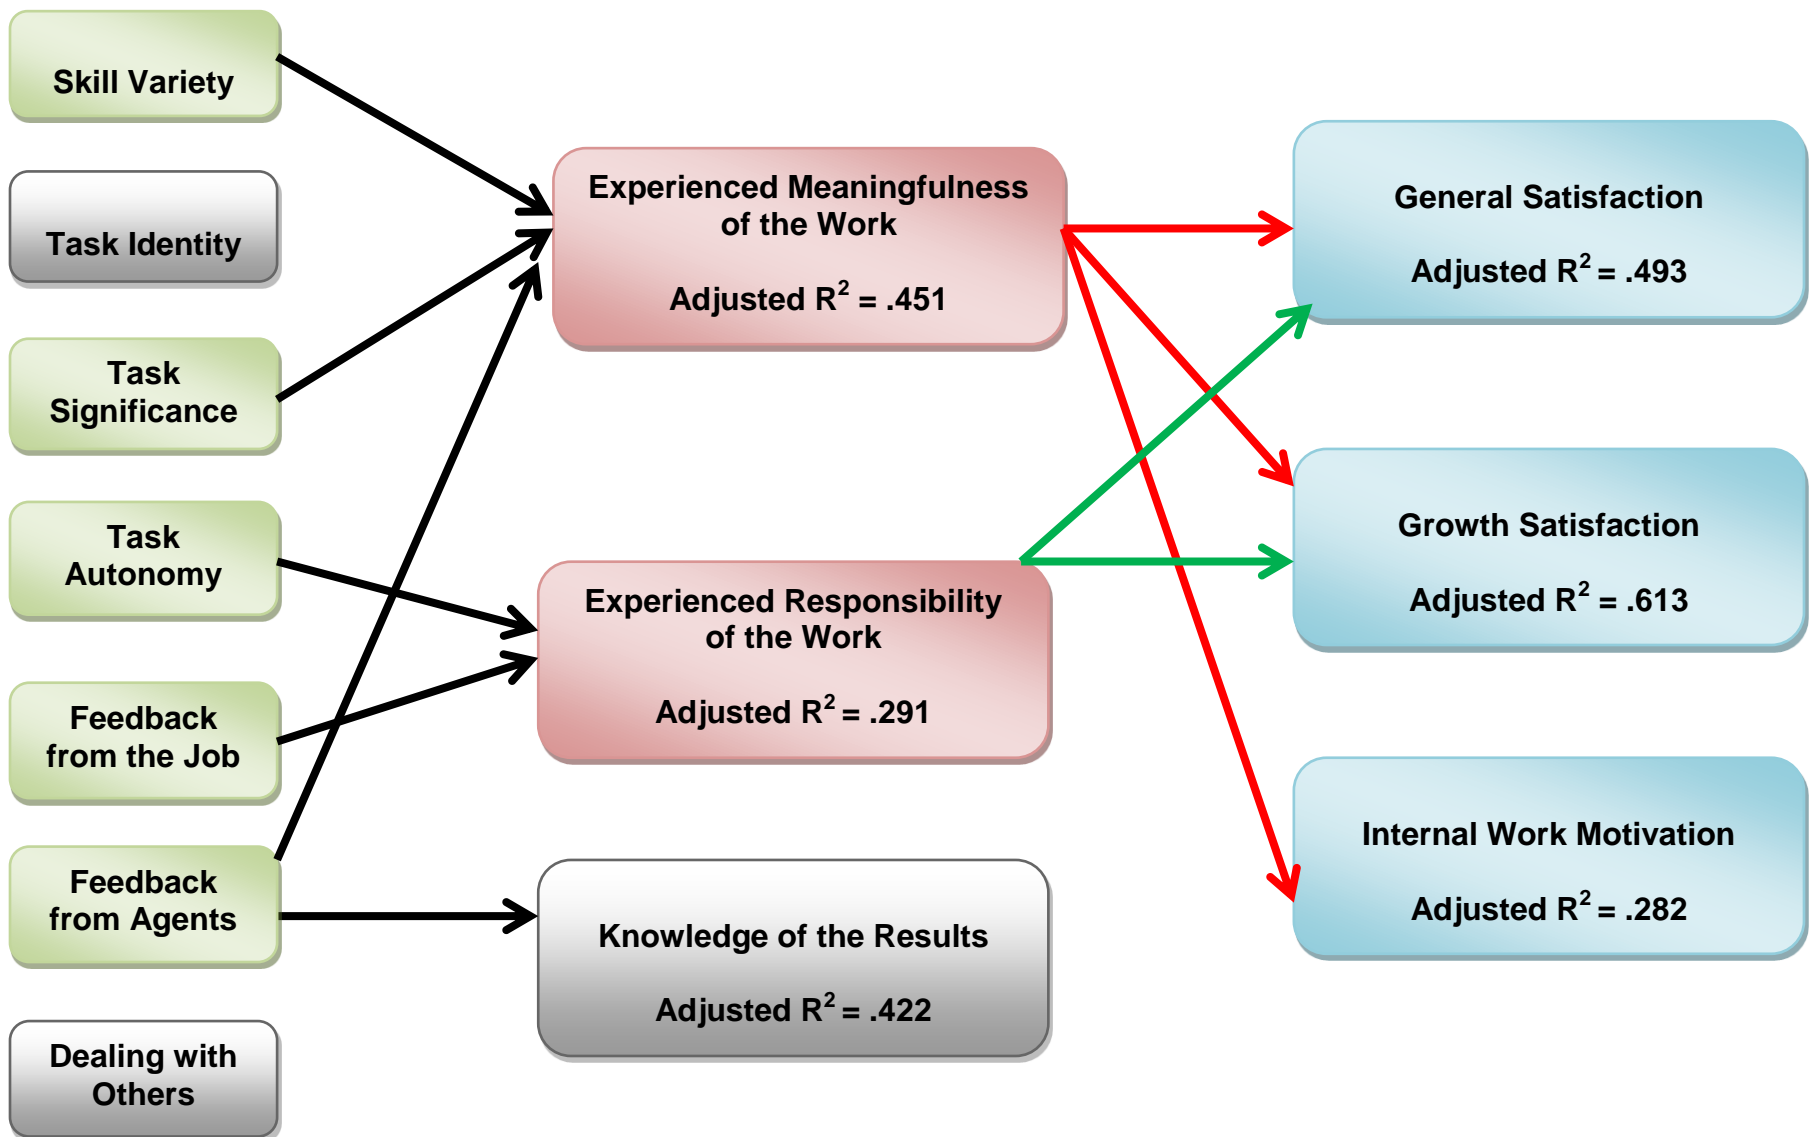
Skill Variety

Task Identity

Task Significance

Task Autonomy

Feedback from the Job

Feedback from Agents

Dealing with Others

Experienced Meaningfulness of the Work

Adjusted $R^2$ = .451

Experienced Responsibility of the Work

Adjusted $R^2$ = .291

Knowledge of the Results

Adjusted $R^2$ = .422

General Satisfaction

Adjusted $R^2$ = .493

Growth Satisfaction

Adjusted $R^2$ = .613

Internal Work Motivation

Adjusted $R^2$ = .282